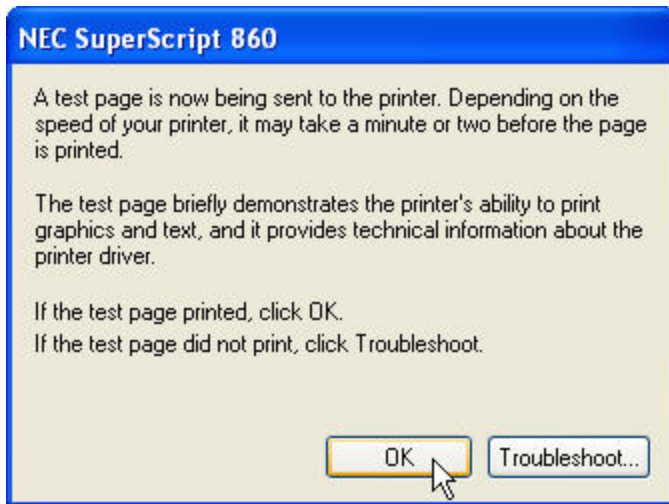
NEC SuperScript 860

A test page is now being sent to the printer. Depending on the speed of your printer, it may take a minute or two before the page is printed.

The test page briefly demonstrates the printer's ability to print graphics and text, and it provides technical information about the printer driver.

If the test page printed, click OK.
If the test page did not print, click Troubleshoot.

OK

Troubleshoot...